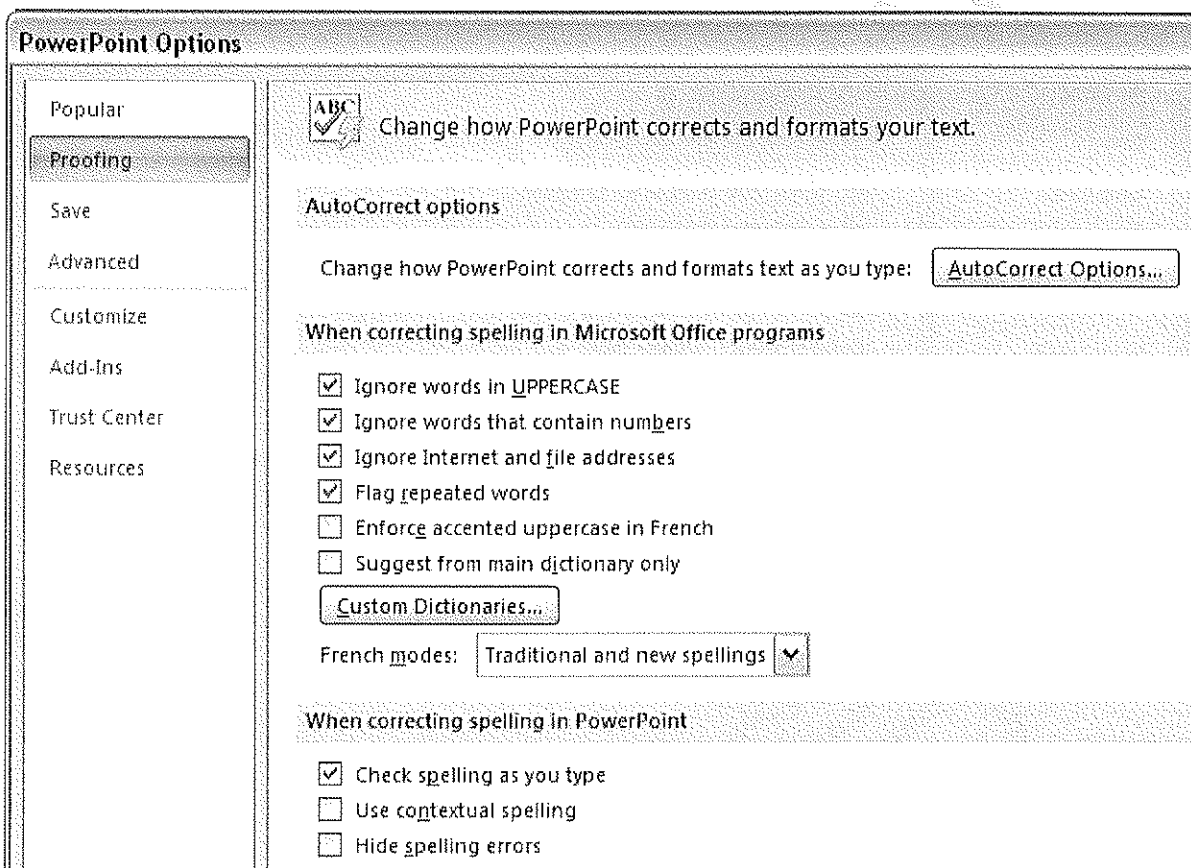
PowerPoint Options

Popular
Proofing
Save
Advanced
Customize
Add-Ins
Trust Center
Resources

ABC

Change how PowerPoint corrects and formats your text.

AutoCorrect options

Change how PowerPoint corrects and formats text as you type: AutoCorrect Options...

When correcting spelling in Microsoft Office programs

☑ Ignore words in UPPERCASE
☑ Ignore words that contain numbers
☑ Ignore Internet and file addresses
☑ Flag repeated words
☐ Enforce accented uppercase in French
☐ Suggest from main dictionary only

Custom Dictionaries...

French modes: Traditional and new spellings

When correcting spelling in PowerPoint

☑ Check spelling as you type
☐ Use contextual spelling
☐ Hide spelling errors